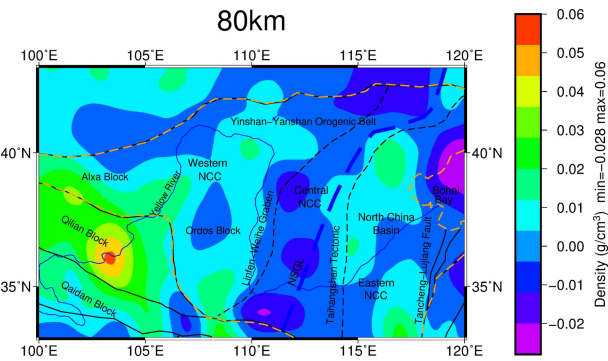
80km

100°E 105°E 110°E 115°E 120°E

40°N
35°N

40°N
35°N

100°E 105°E 110°E 115°E 120°E

Yinshan-Yanshan Orogenic Belt

Alxa Block

Western NCC

Yellow River

Central NCC

Bohai Bay

Qilian Block

Ordos Block

North China Basin

Linfen-Weihe Graben

NSGL

Taihangshan Tectonic

Qaidam Block

Eastern NCC

Tancheng-Lujiang Fault

0.06
0.05
0.04
0.03
0.02
0.01
0.00
-0.01
-0.02

Density (g/cm$^3$) min=-0.028 max=0.06